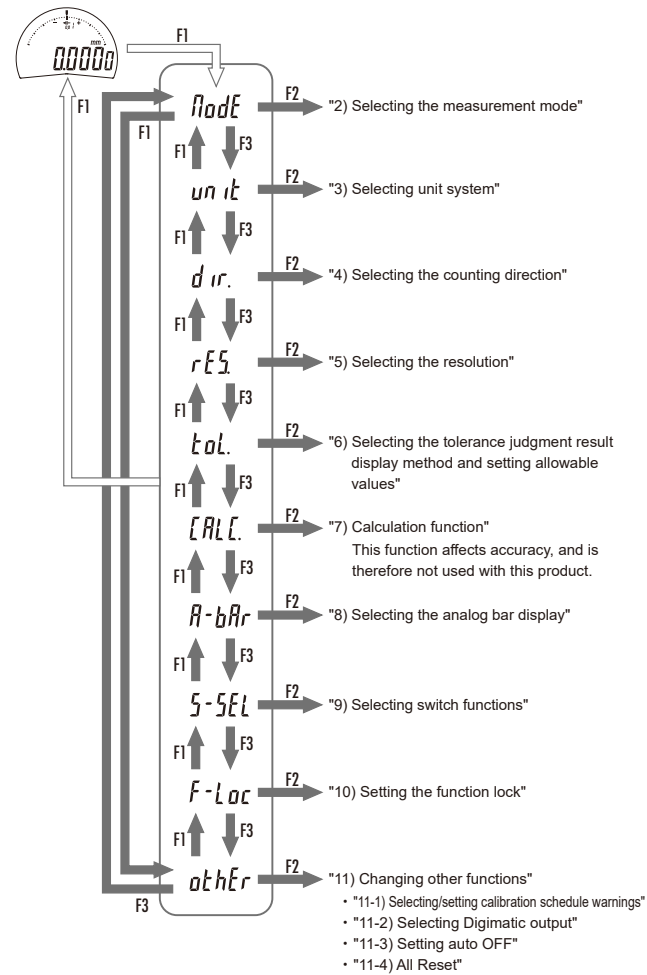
mm
0.0000
F1
F1
F1
ModE
F2
"2) Selecting the measurement mode"
F1
F3
unit
F2
"3) Selecting unit system"
F1
F3
dir.
F2
"4) Selecting the counting direction"
F1
F3
rES.
F2
"5) Selecting the resolution"
F1
F3
tol.
F2
"6) Selecting the tolerance judgment result display method and setting allowable values"
F1
F3
CALC.
F2
"7) Calculation function"
This function affects accuracy, and is therefore not used with this product.
F1
F3
A-bAr
F2
"8) Selecting the analog bar display"
F1
F3
S-SEL
F2
"9) Selecting switch functions"
F1
F3
F-Loc
F2
"10) Setting the function lock"
F1
F3
othEr
F2
"11) Changing other functions"
・"11-1) Selecting/setting calibration schedule warnings"
・"11-2) Selecting Digimatic output"
・"11-3) Setting auto OFF"
・"11-4) All Reset"
F3